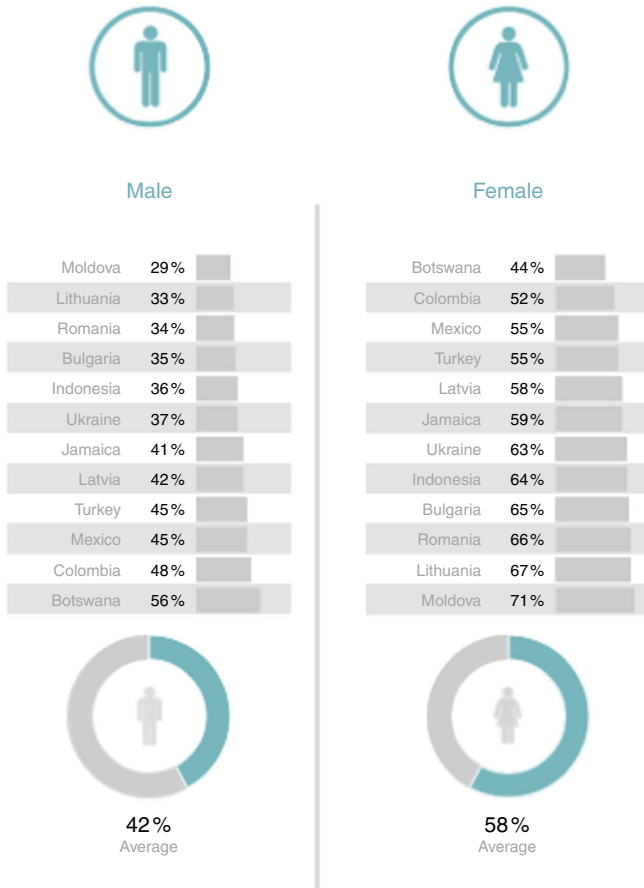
Male

| | |
|---|---|
| Moldova | 29% |
| Lithuania | 33% |
| Romania | 34% |
| Bulgaria | 35% |
| Indonesia | 36% |
| Ukraine | 37% |
| Jamaica | 41% |
| Latvia | 42% |
| Turkey | 45% |
| Mexico | 45% |
| Colombia | 48% |
| Botswana | 56% |

42%
Average

Female

| | |
|---|---|
| Botswana | 44% |
| Colombia | 52% |
| Mexico | 55% |
| Turkey | 55% |
| Latvia | 58% |
| Jamaica | 59% |
| Ukraine | 63% |
| Indonesia | 64% |
| Bulgaria | 65% |
| Romania | 66% |
| Lithuania | 67% |
| Moldova | 71% |

58%
Average